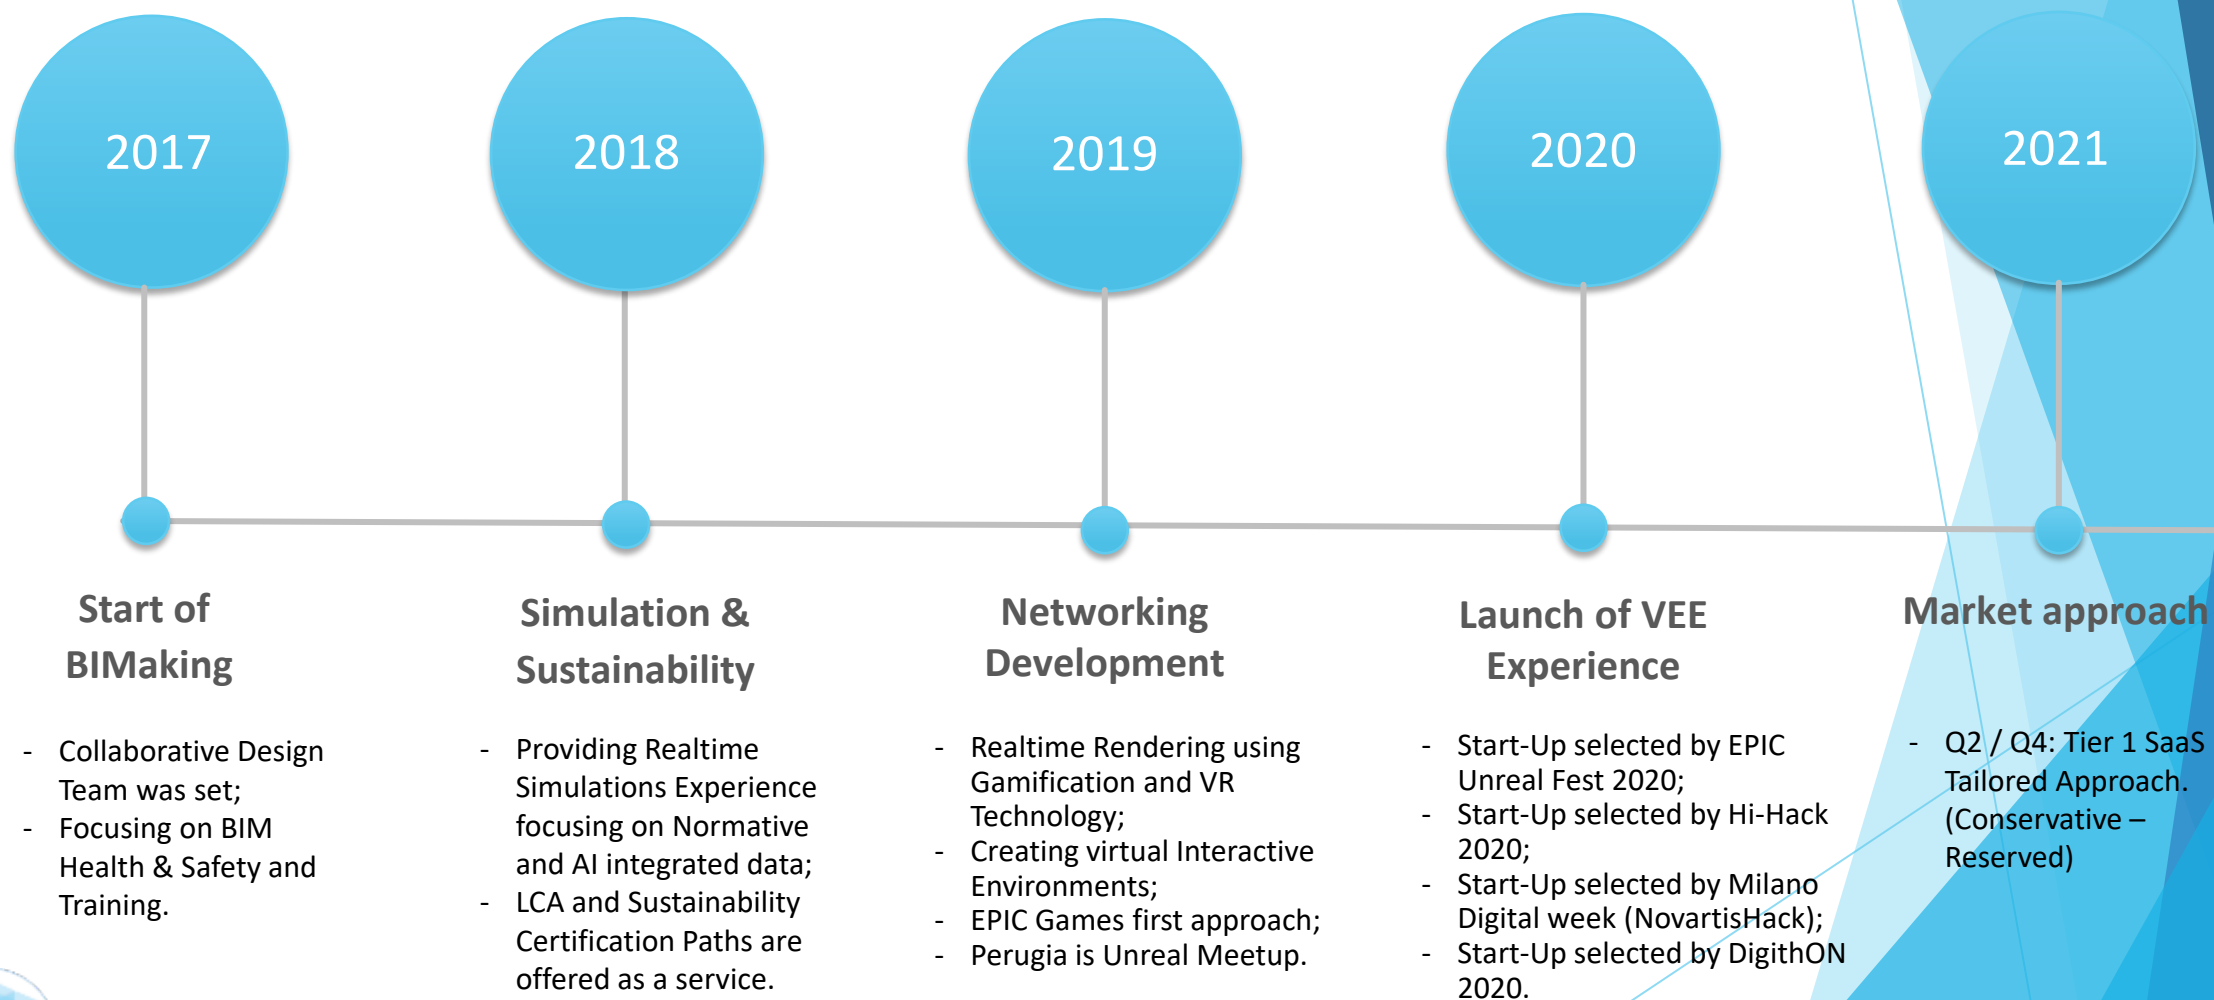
2017

2018

2019

2020

2021

Start of BIMaking

- Collaborative Design Team was set;
- Focusing on BIM Health & Safety and Training.

Simulation & Sustainability

- Providing Realtime Simulations Experience focusing on Normative and AI integrated data;
- LCA and Sustainability Certification Paths are offered as a service.

Networking Development

- Realtime Rendering using Gamification and VR Technology;
- Creating virtual Interactive Environments;
- EPIC Games first approach;
- Perugia is Unreal Meetup.

Launch of VEE Experience

- Start-Up selected by EPIC Unreal Fest 2020;
- Start-Up selected by Hi-Hack 2020;
- Start-Up selected by Milano Digital week (NovartisHack);
- Start-Up selected by DigithON 2020.

Market approach

- Q2 / Q4: Tier 1 SaaS Tailored Approach. (Conservative – Reserved)